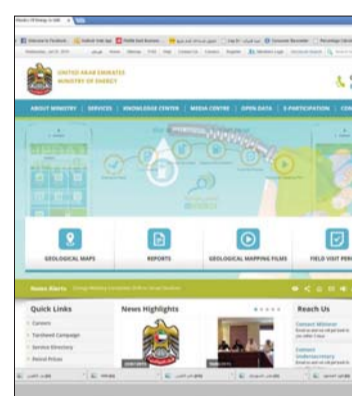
UNITED ARAB EMIRATES
MINISTRY OF ENERGY

ABOUT MINISTRY | SERVICES | KNOWLEDGE CENTER | MEDIA CENTRE | OPEN DATA | E-PARTICIPATION | CON

GEOLOGICAL MAPS

REPORTS

GEOLOGICAL MAPPING FILMS

FIELD VISIT PER

News Alerts

Quick Links
Careers
Tarsheed Campaign
Service Directory
Petrol Prices

News Highlights

Reach Us
Contact Minister
Contact Undersecretary